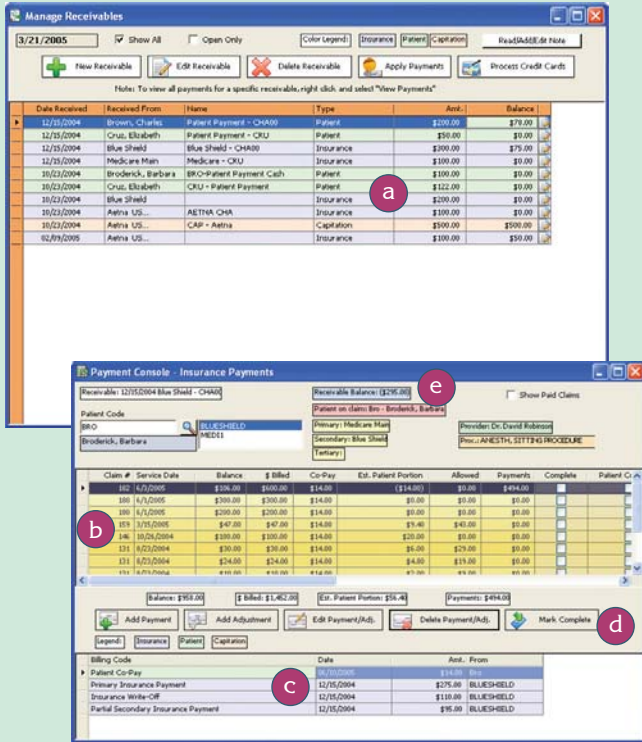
Manage Receivables

3/21/2005 Show All Open Only Color Legend: Insurance Patient Capitation Read/Add/Edit Note

New Receivable Edit Receivable Delete Receivable Apply Payments Process Credit Cards

Note: To view all payments for a specific receivable, right click and select "View Payments"

| Date Received | Received From | Name | Type | Amt. | Balance |
|---|---|---|---|---|---|
| 12/15/2004 | Brown, Charles | Patient Payment - CHA00 | Patient | \$200.00 | \$78.00 |
| 12/15/2004 | Cruz, Elizabeth | Patient Payment - CRU | Patient | \$50.00 | \$0.00 |
| 12/15/2004 | Blue Shield | Blue Shield - CHA00 | Insurance | \$300.00 | \$75.00 |
| 12/15/2004 | Medicare Main | Medicare - CRU | Insurance | \$100.00 | \$0.00 |
| 10/23/2004 | Broderick, Barbara | BRO-Patient Payment Cash | Patient | \$25.00 | \$0.00 |
| 10/23/2004 | Cruz, Elizabeth | CRU - Patient Payment | Patient | \$122.00 | \$0.00 |
| 10/23/2004 | Blue Shield | | Insurance | \$200.00 | \$0.00 |
| 10/23/2004 | Aetna US... | AETNA CHA | Insurance | \$100.00 | \$0.00 |
| 10/23/2004 | Aetna US... | CAP - Aetna | Capitation | \$500.00 | \$500.00 |
| 02/09/2005 | Aetna US... | | Insurance | \$100.00 | \$50.00 |

a

Payment Console - Insurance Payments

Receivable: 12/15/2004 Blue Shield - CHA00

e

Receivable Balance: (\$295.00)

Patient on claim: Bro - Broderick, Barbara

Show Paid Claims

Patient Code

BRO

Broderick, Barbara

BLUESHIELD
MED11

Primary: Medicare Main
Secondary: Blue Shield
Tertiary:

Provider: Dr. David Robinson
Proc.: ANESTH, SITTING PROCEDURE

| Claim # | Service Date | Balance | \$ Billed | Co-Pay | Est. Patient Portion | Allowed | Payments | Complete | Patient C |
|---|---|---|---|---|---|---|---|---|---|
| 182 | 6/3/2005 | \$106.00 | \$600.00 | \$14.00 | (\$14.00) | \$0.00 | \$494.00 | | |
| 186 | 6/1/2005 | \$300.00 | \$300.00 | \$14.00 | \$0.00 | \$0.00 | \$0.00 | | |
| 180 | 6/1/2005 | \$200.00 | \$200.00 | \$14.00 | \$0.00 | \$0.00 | \$0.00 | | |
| 153 | 3/15/2005 | \$47.00 | \$47.00 | \$14.00 | \$9.40 | \$43.00 | \$0.00 | | |
| 146 | 10/26/2004 | \$100.00 | \$100.00 | \$14.00 | \$20.00 | \$0.00 | \$0.00 | | |
| 131 | 6/23/2004 | \$30.00 | \$30.00 | \$14.00 | \$6.00 | \$29.00 | \$0.00 | | |
| 131 | 6/23/2004 | \$24.00 | \$24.00 | \$14.00 | \$4.80 | \$19.00 | \$0.00 | | |
| 131 | 6/23/2004 | \$10.00 | \$10.00 | \$14.00 | \$2.00 | \$9.00 | \$0.00 | | |

b

Balance: \$958.00 \$ Billed: \$1,452.00 Est. Patient Portion: \$56.40 Payments: \$494.00

Add Payment Add Adjustment Edit Payment/Adj. Delete Payment/Adj. Mark Complete

d

Legend: Insurance Patient Capitation

| Billing Code | Date | Amt. | From |
|---|---|---|---|
| Patient Co-Pay | 6/3/2005 | \$14.00 | Bro |
| Primary Insurance Payment | 12/15/2004 | \$275.00 | BLUESHIELD |
| Insurance Write-Off | 12/15/2004 | \$110.00 | BLUESHIELD |
| Partial Secondary Insurance Payment | 12/15/2004 | \$95.00 | BLUESHIELD |

c